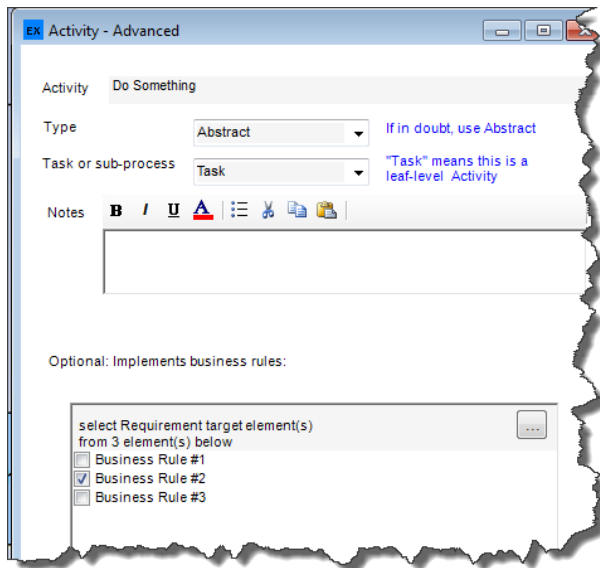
EX Activity - Advanced

Activity Do Something

Type Abstract If in doubt, use Abstract

Task or sub-process Task "Task" means this is a leaf-level Activity

Notes B I U A

Optional: Implements business rules:

select Requirement target element(s) from 3 element(s) below ...

Business Rule #1
Business Rule #2
Business Rule #3